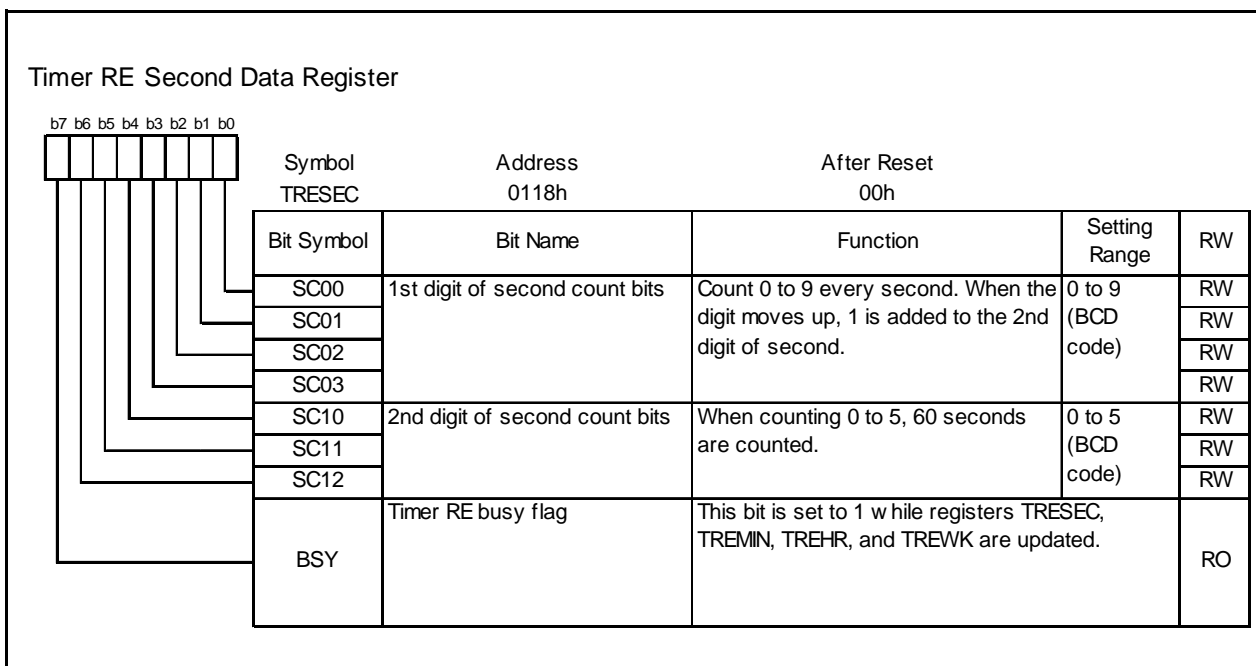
Timer RE Second Data Register

b7 b6 b5 b4 b3 b2 b1 b0

| Symbol | Address | After Reset |
|---|---|---|
| TRESEC | 0118h | 00h |

| Bit Symbol | Bit Name | Function | Setting Range | RW |
|---|---|---|---|---|
| SC00 | 1st digit of second count bits | Count 0 to 9 every second. When the digit moves up, 1 is added to the 2nd digit of second. | 0 to 9 (BCD code) | RW |
| SC01 | | | | RW |
| SC02 | | | | RW |
| SC03 | | | | RW |
| SC10 | 2nd digit of second count bits | When counting 0 to 5, 60 seconds are counted. | 0 to 5 (BCD code) | RW |
| SC11 | | | | RW |
| SC12 | | | | RW |
| BSY | Timer RE busy flag | This bit is set to 1 w hile registers TRESEC, TREMIN, TREHR, and TREWK are updated. | | RO |